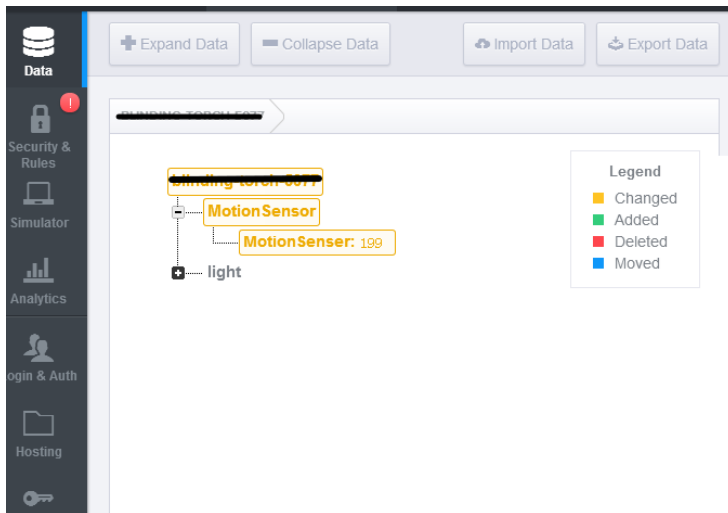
Data

!

Security & Rules

Simulator

Analytics

ogin & Auth

Hosting

Expand Data

Collapse Data

Import Data

Export Data

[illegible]

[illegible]

MotionSensor

MotionSenser: 199

light

Legend

Changed

Added

Deleted

Moved